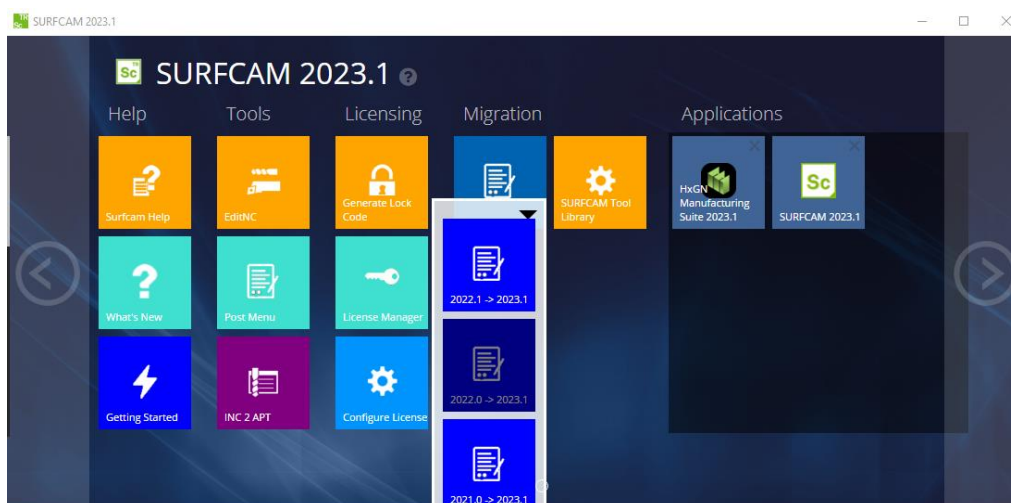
SURFCAM 2023.1

Sc SURFCAM 2023.1

Help

Tools

Licensing

Migration

Applications

Surfcam Help

EditNC

Generate Lock Code

SURFCAM Tool Library

HxGN Manufacturing Suite 2023.1

Sc

SURFCAM 2023.1

What's New

Post Menu

License Manager

2022.1 -> 2023.1

Getting Started

INC 2 APT

Configure License

2022.0 -> 2023.1

2021.0 -> 2023.1